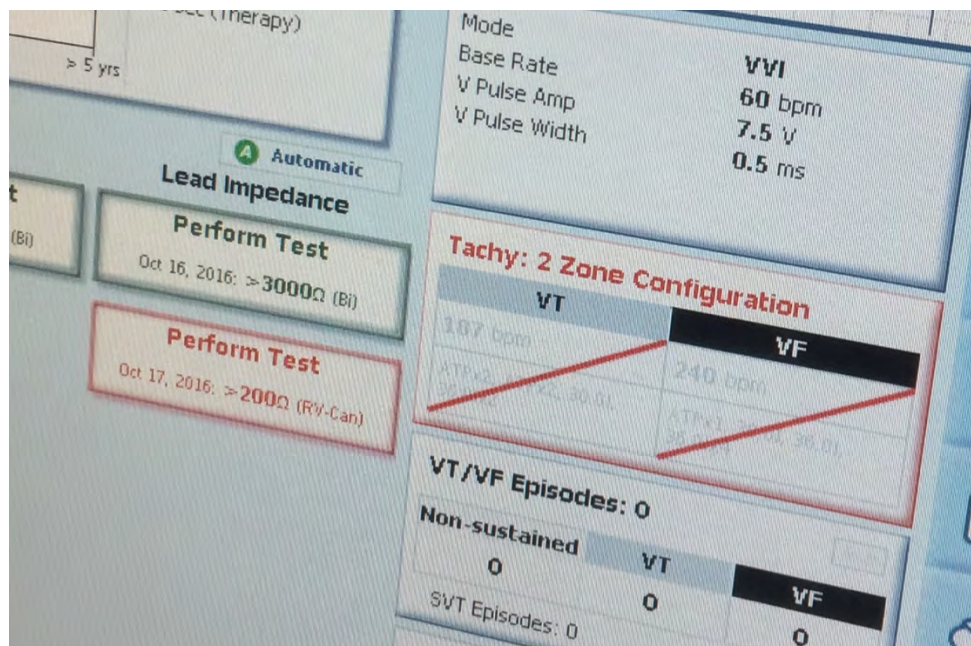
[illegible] (Therapy)

> 5 yrs

A Automatic

Lead Impedance

t

(Bi)

Perform Test

Oct 16, 2016: >3000Ω (Bi)

Perform Test

Oct 17, 2016: >200Ω (RV-Can)

Mode
Base Rate
V Pulse Amp
V Pulse Width

VVI
60 bpm
7.5 V
0.5 ms

Tachy: 2 Zone Configuration

| VT | VF |
|---|---|
| 107 bpm | 240 bpm |
| ATPx2, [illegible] 30.0J, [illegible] | ATPx1, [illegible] 36.0J |

VT/VF Episodes: 0

| Non-sustained | VT | VF |
|---|---|---|
| 0 | 0 | 0 |

SVT Episodes: 0